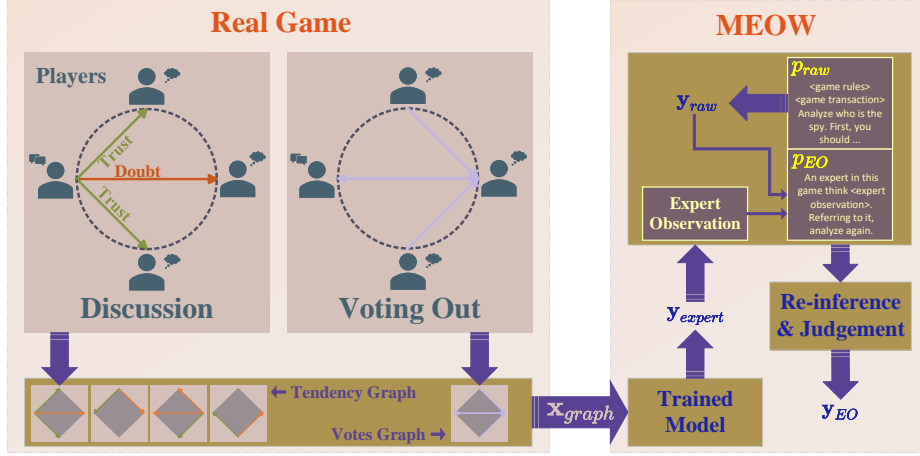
Real Game

Players

Trust

Doubt

Trust

Discussion

Voting Out

← Tendency Graph

Votes Graph →

$\mathbf{x}_{graph}$

MEOW

$\mathbf{y}_{raw}$

$p_{raw}$
<game rules>
<game transaction>
Analyze who is the spy. First, you should ...

$p_{EO}$
An expert in this game think <expert observation>. Referring to it, analyze again.

Expert Observation

$\mathbf{y}_{expert}$

Trained Model

Re-inference & Judgement

$\mathbf{y}_{EO}$